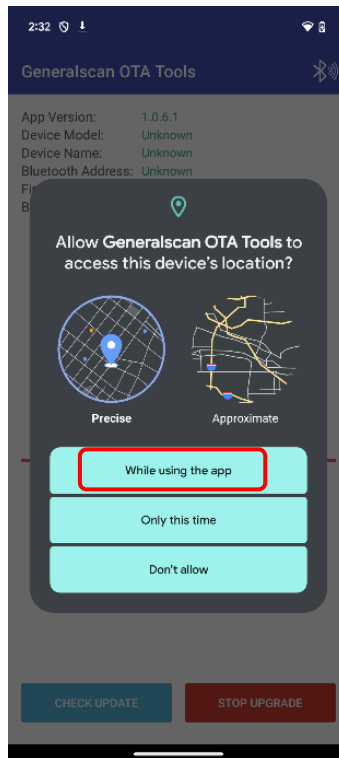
2:32

Generalscan OTA Tools

| | |
|---|---|
| App Version: | 1.0.6.1 |
| Device Model: | Unknown |
| Device Name: | Unknown |
| Bluetooth Address: | Unknown |
| Fi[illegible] | |
| B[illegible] | |

Allow **Generalscan OTA Tools** to access this device's location?

Precise

Approximate

While using the app

Only this time

Don't allow

CHECK UPDATE

STOP UPGRADE